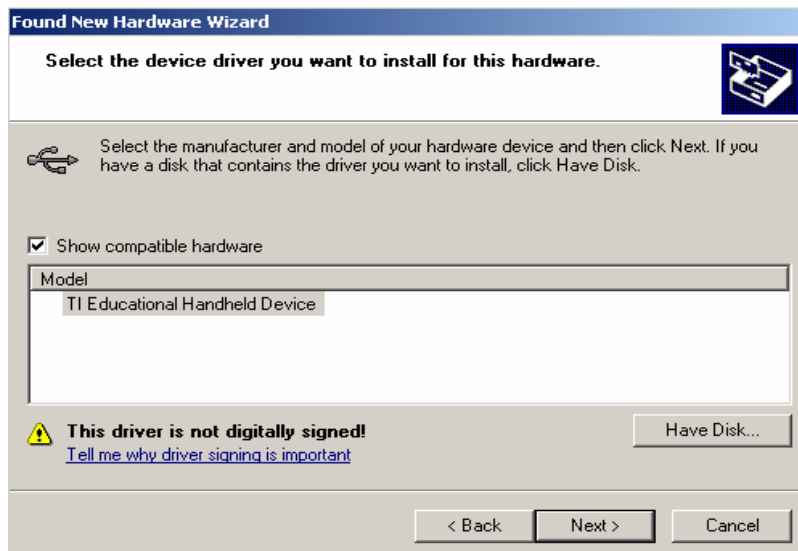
Found New Hardware Wizard

Select the device driver you want to install for this hardware.

Select the manufacturer and model of your hardware device and then click Next. If you have a disk that contains the driver you want to install, click Have Disk.

Show compatible hardware

Model
TI Educational Handheld Device

This driver is not digitally signed!
Tell me why driver signing is important

Have Disk...

< Back
Next >
Cancel